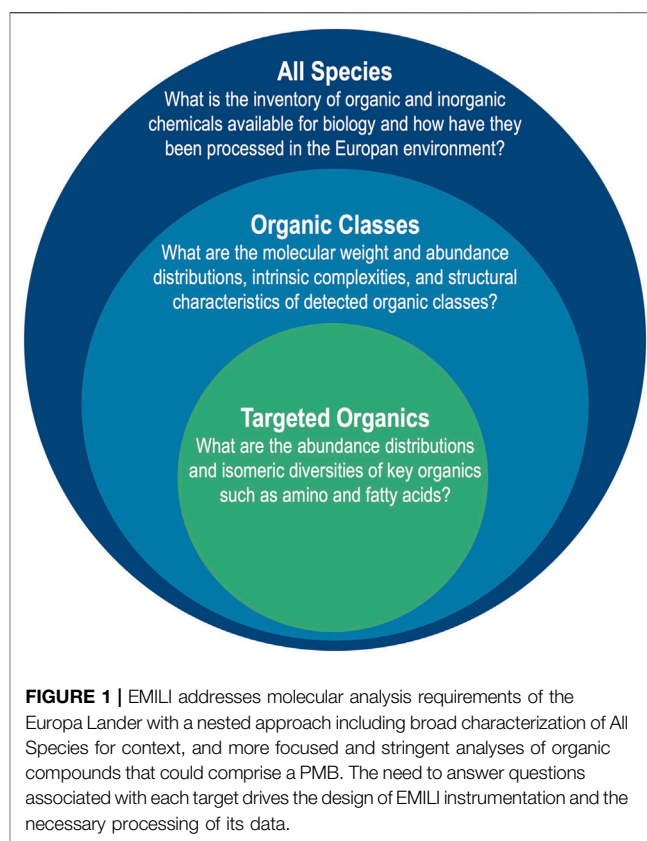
All Species
What is the inventory of organic and inorganic chemicals available for biology and how have they been processed in the Europan environment?

Organic Classes
What are the molecular weight and abundance distributions, intrinsic complexities, and structural characteristics of detected organic classes?

Targeted Organics
What are the abundance distributions and isomeric diversities of key organics such as amino and fatty acids?

FIGURE 1 | EMILI addresses molecular analysis requirements of the Europa Lander with a nested approach including broad characterization of All Species for context, and more focused and stringent analyses of organic compounds that could comprise a PMB. The need to answer questions associated with each target drives the design of EMILI instrumentation and the necessary processing of its data.